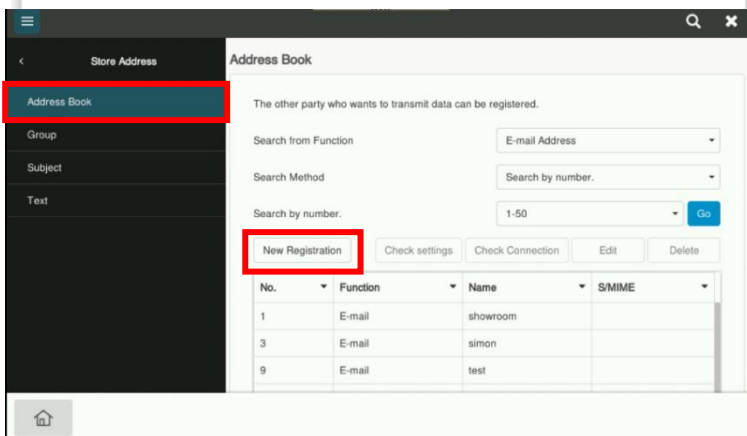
Store Address

Address Book

Group

Subject

Text

Address Book

The other party who wants to transmit data can be registered.

Search from Function

E-mail Address

Search Method

Search by number.

Search by number.

1-50

Go

New Registration

Check settings

Check Connection

Edit

Delete

| No. | Function | Name | S/MIME |
|---|---|---|---|
| 1 | E-mail | showroom | |
| 3 | E-mail | simon | |
| 9 | E-mail | test | |